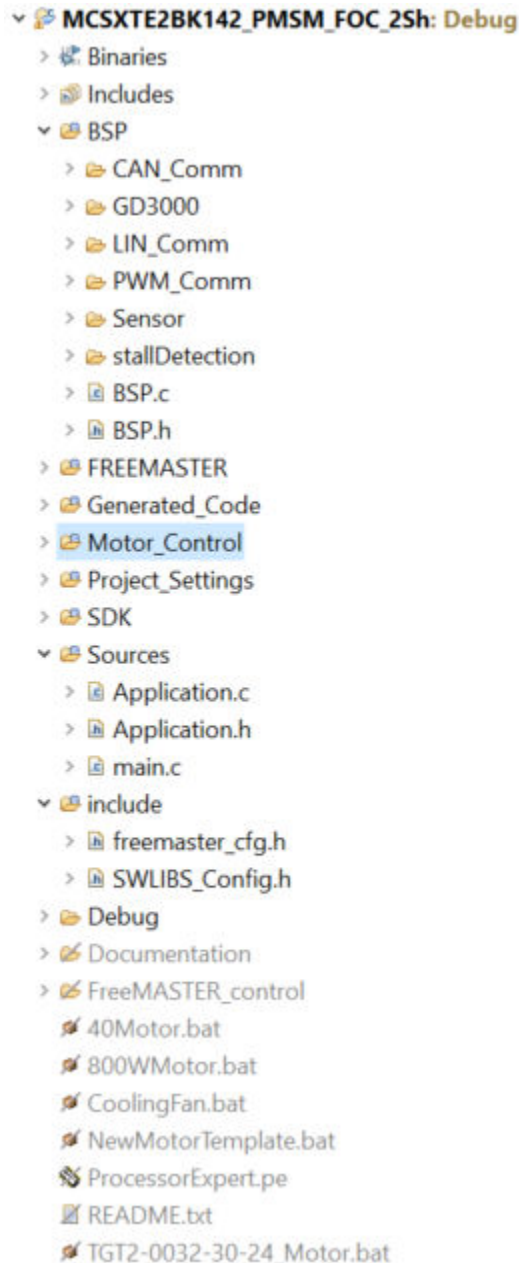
MCSXTE2BK142_PMSM_FOC_2Sh: Debug
Binaries
Includes
BSP
CAN_Comm
GD3000
LIN_Comm
PWM_Comm
Sensor
stallDetection
BSP.c
BSP.h
FREEMASTER
Generated_Code
Motor_Control
Project_Settings
SDK
Sources
Application.c
Application.h
main.c
include
freemaster_cfg.h
SWLIBS_Config.h
Debug
Documentation
FreeMASTER_control
40Motor.bat
800WMotor.bat
CoolingFan.bat
NewMotorTemplate.bat
ProcessorExpert.pe
README.txt
TGT2-0032-30-24_Motor.bat